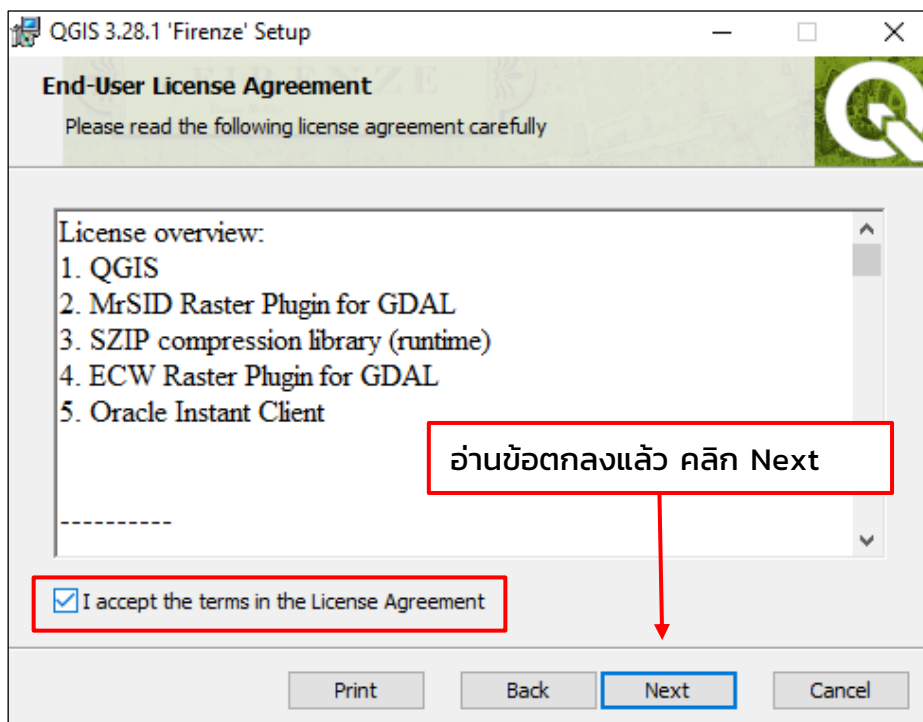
QGIS 3.28.1 'Firenze' Setup

End-User License Agreement

Please read the following license agreement carefully

License overview:
1. QGIS
2. MrSID Raster Plugin for GDAL
3. SZIP compression library (runtime)
4. ECW Raster Plugin for GDAL
5. Oracle Instant Client

----------

อ่านข้อตกลงแล้ว คลิก Next

I accept the terms in the License Agreement

Print Back Next Cancel